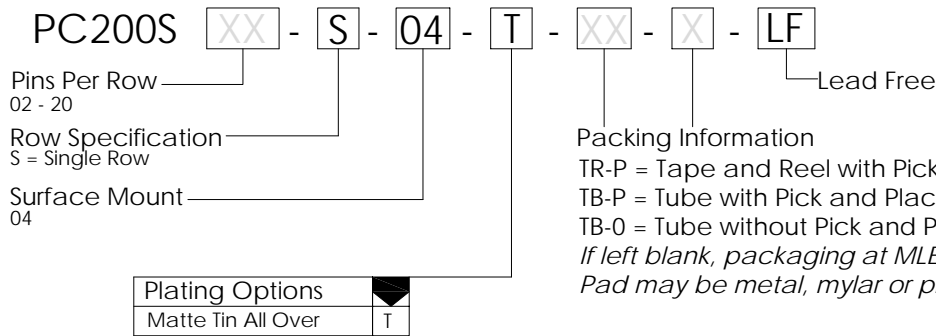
PC200S XX - S - 04 - T - XX - X - LF

Pins Per Row
02 - 20

Row Specification
S = Single Row

Surface Mount
04

Lead Free

Packing Information
TR-P = Tape and Reel with Pick
TB-P = Tube with Pick and Plac
TB-0 = Tube without Pick and P
*If left blank, packaging at MLE*
*Pad may be metal, mylar or p*

| Plating Options | |
|---|---|
| Matte Tin All Over | T |